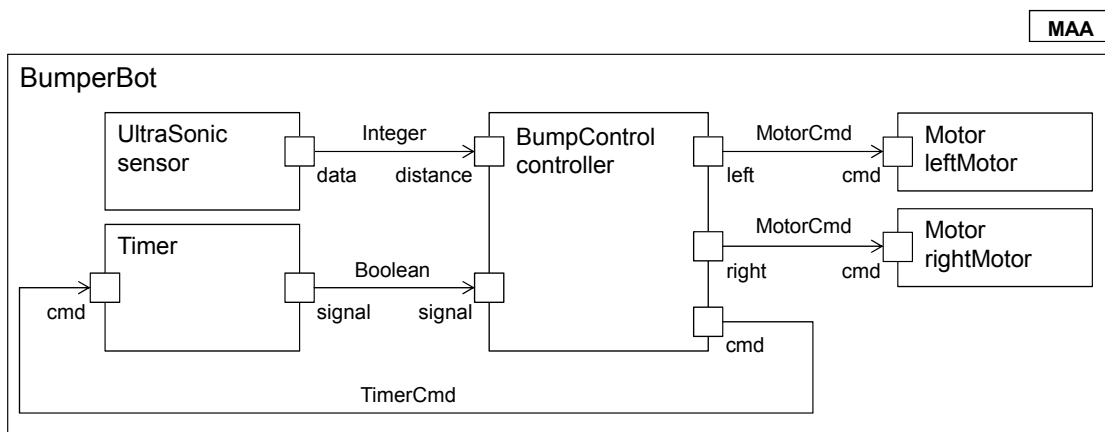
MAA

BumperBot

UltraSonic sensor

data

Integer

distance

BumpControl controller

left

MotorCmd

cmd

Motor leftMotor

Timer

cmd

signal

Boolean

signal

right

MotorCmd

cmd

Motor rightMotor

cmd

TimerCmd